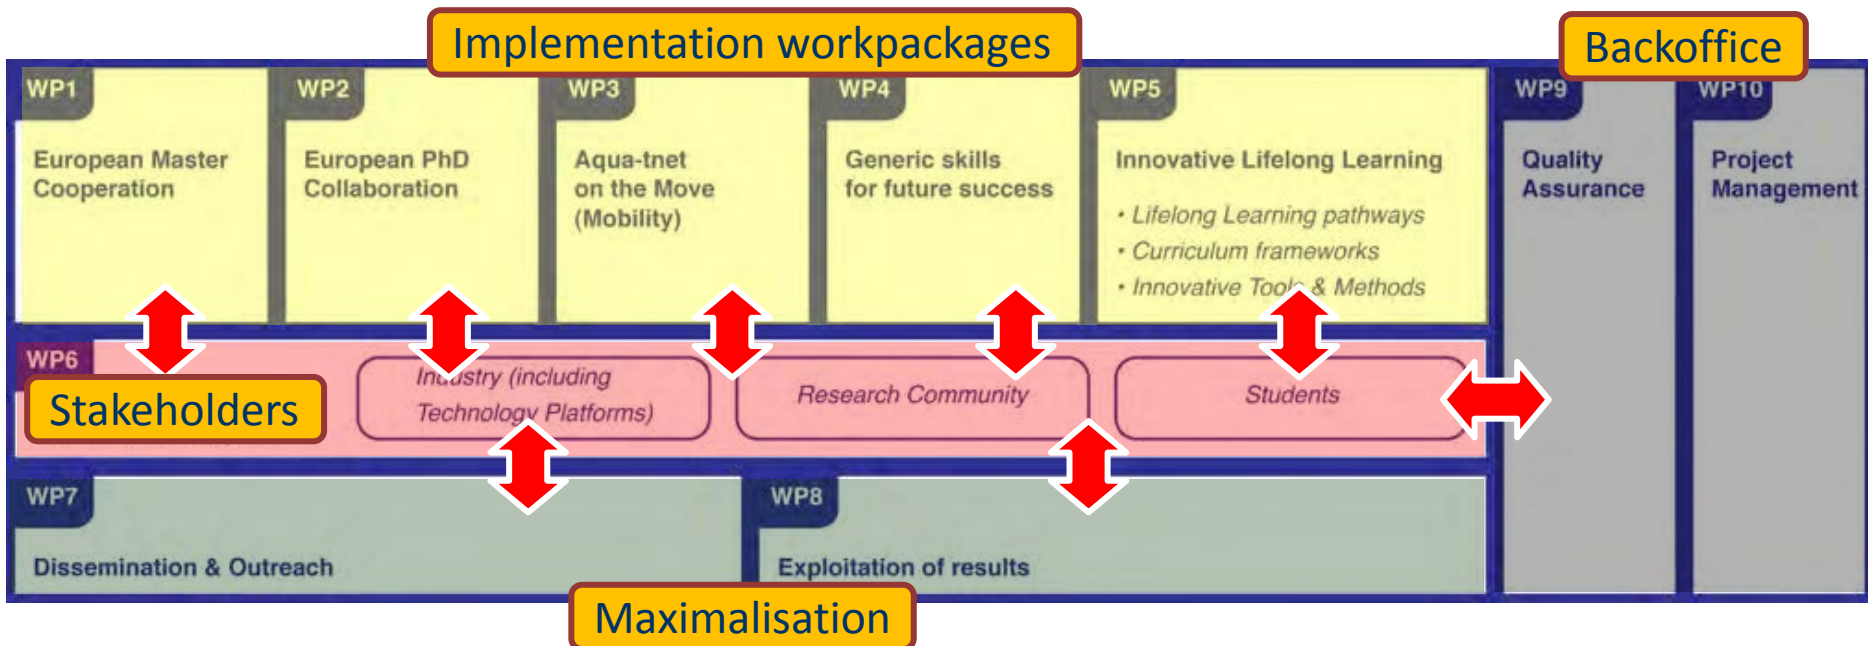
Implementation workpackages

Backoffice

WP1
European Master Cooperation

WP2
European PhD Collaboration

WP3
Aqua-tnet on the Move (Mobility)

WP4
Generic skills for future success

WP5
Innovative Lifelong Learning
• Lifelong Learning pathways
• Curriculum frameworks
• Innovative Tools & Methods

WP9
Quality Assurance

WP10
Project Management

WP6
Stakeholders

Industry (including Technology Platforms)

Research Community

Students

WP7
Dissemination & Outreach

WP8
Exploitation of results

Maximalisation